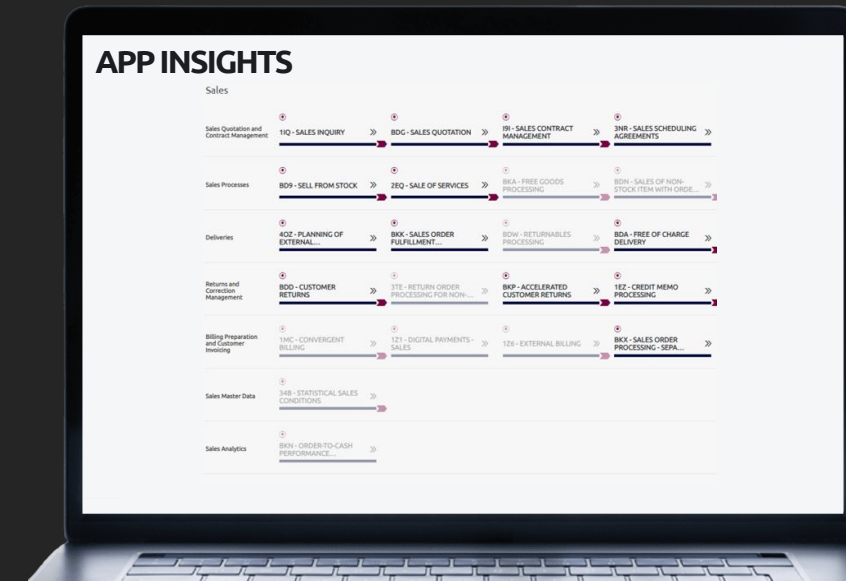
APP INSIGHTS

Sales

| | | | | |
|---|---|---|---|---|
| Sales Quotation and Contract Management | 1IQ - SALES INQUIRY | BDG - SALES QUOTATION | I9I - SALES CONTRACT MANAGEMENT | 3NR - SALES SCHEDULING AGREEMENTS |
| Sales Processes | BD9 - SELL FROM STOCK | 2EQ - SALE OF SERVICES | BKA - FREE GOODS PROCESSING | BDN - SALES OF NON-STOCK ITEM WITH ORDE... |
| Deliveries | 4OZ - PLANNING OF EXTERNAL... | BKK - SALES ORDER FULFILLMENT... | BDW - RETURNABLES PROCESSING | BDA - FREE OF CHARGE DELIVERY |
| Returns and Correction Management | BDD - CUSTOMER RETURNS | 3TE - RETURN ORDER PROCESSING FOR NON-... | BKP - ACCELERATED CUSTOMER RETURNS | 1EZ - CREDIT MEMO PROCESSING |
| Billing Preparation and Customer Invoicing | 1MC - CONVERGENT BILLING | 1Z1 - DIGITAL PAYMENTS - SALES | 1Z6 - EXTERNAL BILLING | BKX - SALES ORDER PROCESSING - SEPA... |
| Sales Master Data | 34B - STATISTICAL SALES CONDITIONS | | | |
| Sales Analytics | BKN - ORDER-TO-CASH PERFORMANCE... | | | |